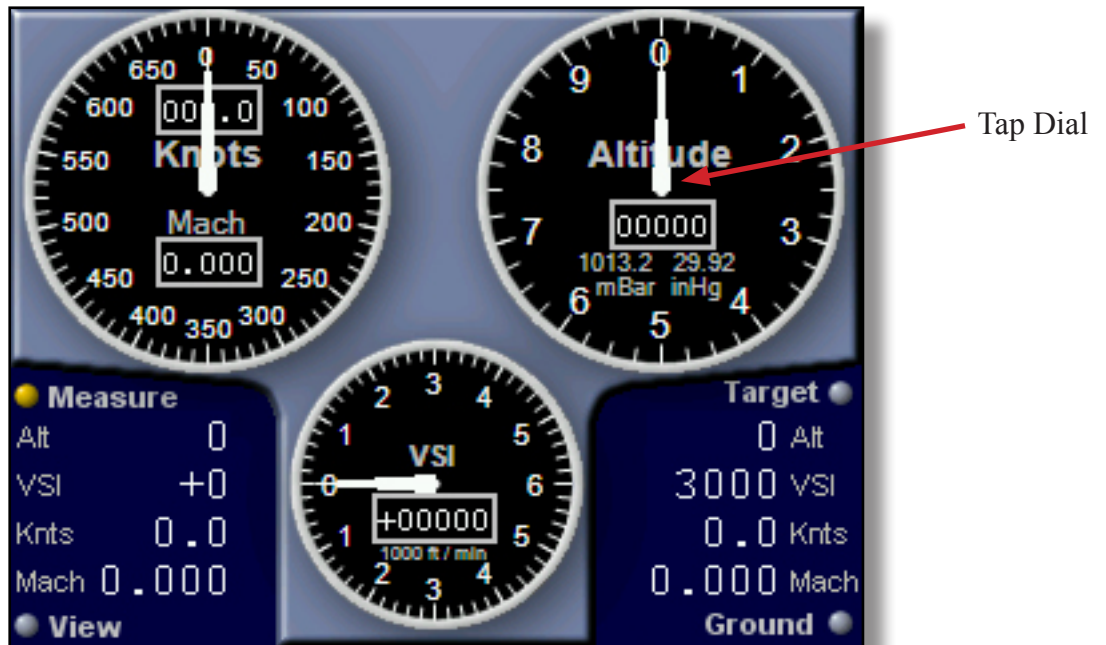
0
50
100
150
200
250
300
350
400
450
500
550
600
650
000.0
Knots
Mach
0.000

0
1
2
3
4
5
6
7
8
9
Altitude
00000
1013.2 mBar
29.92 inHg

Tap Dial

Measure
Alt 0
VSI +0
Knts 0.0
Mach 0.000
View

3
4
5
6
5
4
3
2
1
0
1
2
VSI
+00000
1000 ft / min

Target
0 Alt
3000 VSI
0.0 Knts
0.000 Mach
Ground